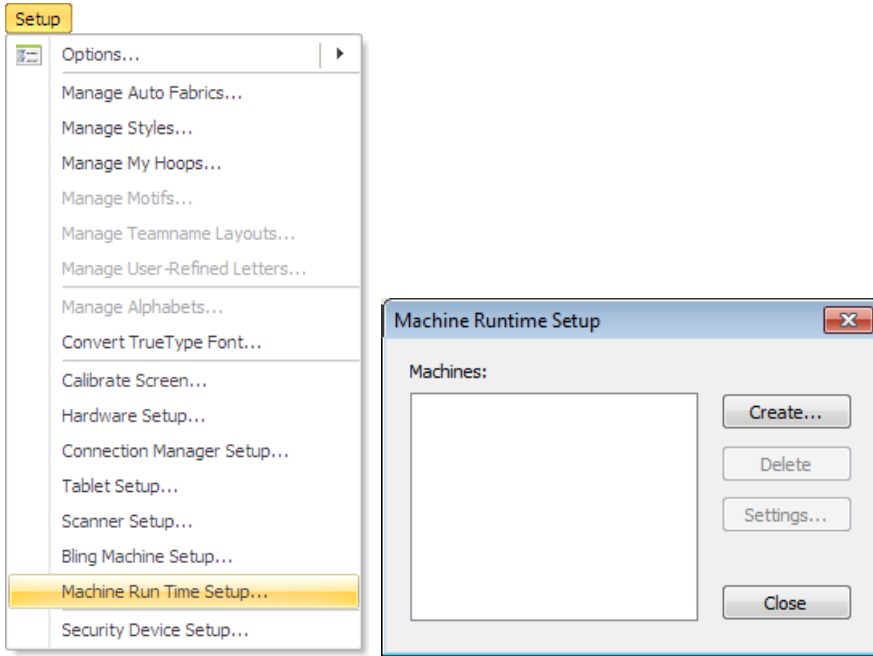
Setup

Options...
Manage Auto Fabrics...
Manage Styles...
Manage My Hoops...
Manage Motifs...
Manage Teamname Layouts...
Manage User-Refined Letters...
Manage Alphabets...
Convert TrueType Font...
Calibrate Screen...
Hardware Setup...
Connection Manager Setup...
Tablet Setup...
Scanner Setup...
Bling Machine Setup...
Machine Run Time Setup...
Security Device Setup...

Machine Runtime Setup
Machines:
Create...
Delete
Settings...
Close